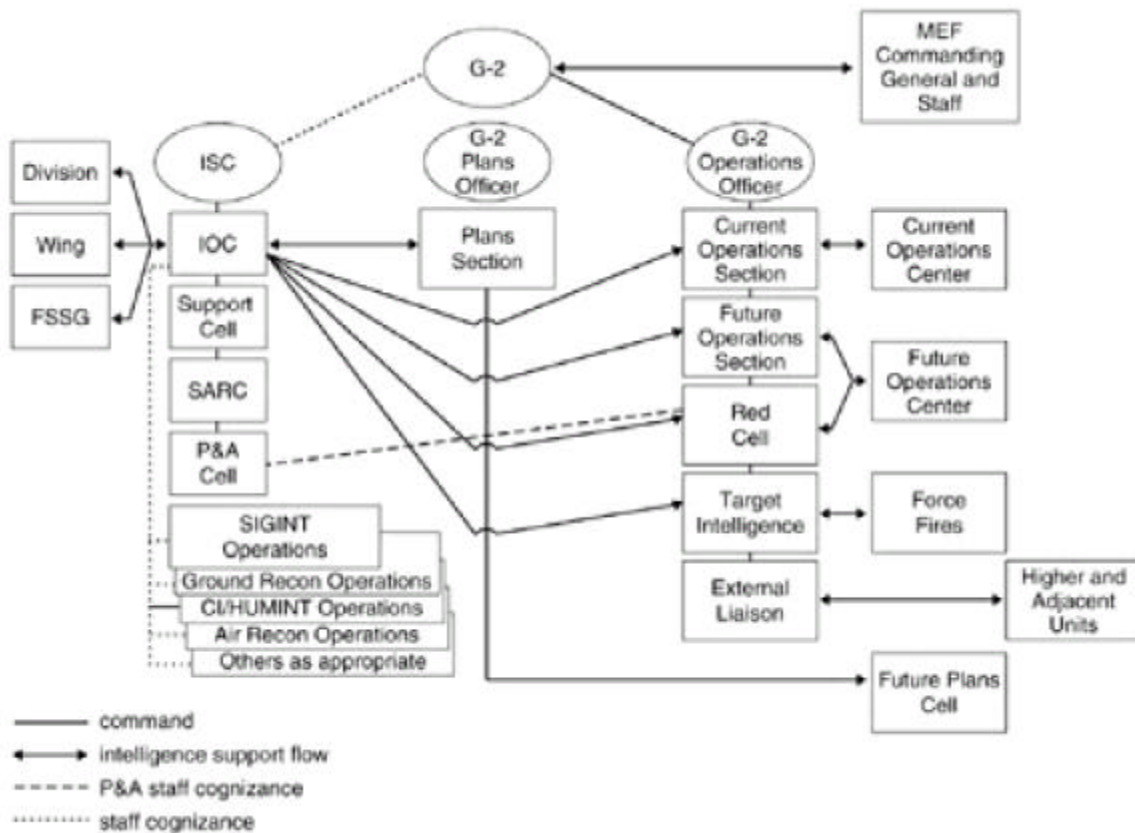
G-2

MEF Commanding General and Staff

ISC

G-2 Plans Officer

G-2 Operations Officer

Division

Wing

FSSG

IOC

Plans Section

Current Operations Section

Current Operations Center

Support Cell

Future Operations Section

Future Operations Center

SARC

Red Cell

P&A Cell

Target Intelligence

Force Fires

SIGINT Operations

Ground Recon Operations

CI/HUMINT Operations

Air Recon Operations

Others as appropriate

External Liaison

Higher and Adjacent Units

Future Plans Cell

command

intelligence support flow

P&A staff cognizance

staff cognizance